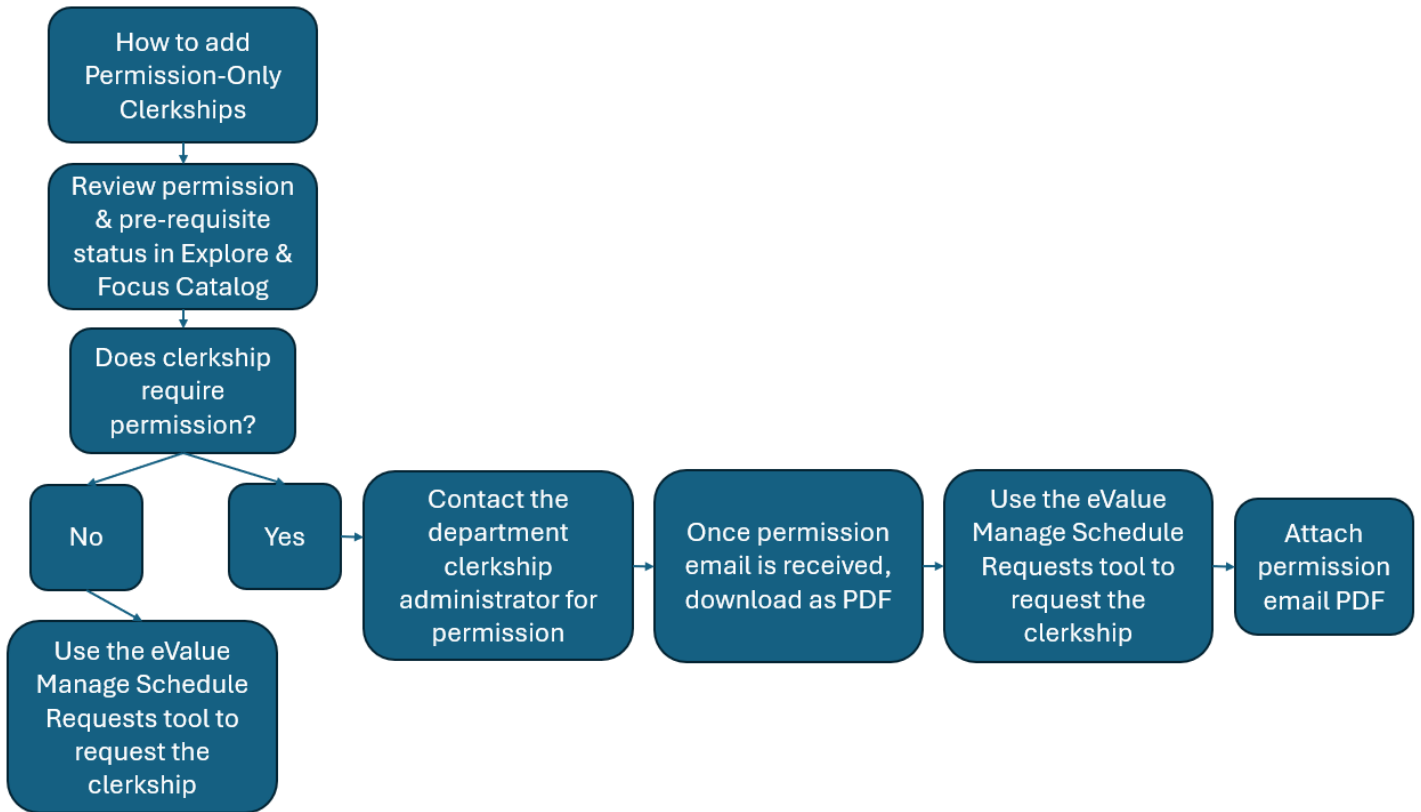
How to add Permission-Only Clerkships

Review permission & pre-requisite status in Explore & Focus Catalog

Does clerkship require permission?

No

Use the eValue Manage Schedule Requests tool to request the clerkship

Yes

Contact the department clerkship administrator for permission

Once permission email is received, download as PDF

Use the eValue Manage Schedule Requests tool to request the clerkship

Attach permission email PDF